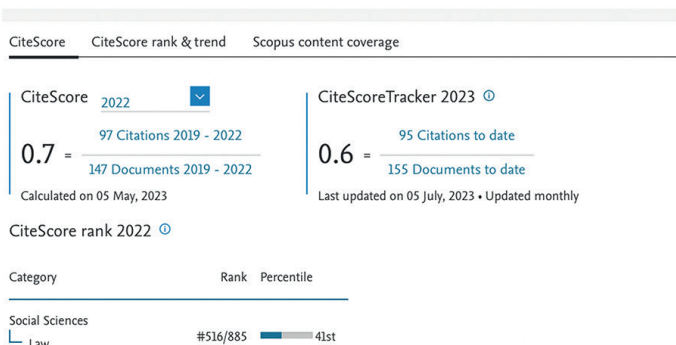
CiteScore CiteScore rank & trend Scopus content coverage

CiteScore 2022

$0.7 = \frac{\text{97 Citations 2019 - 2022}}{\text{147 Documents 2019 - 2022}}$

Calculated on 05 May, 2023

CiteScoreTracker 2023 ⓘ

$0.6 = \frac{\text{95 Citations to date}}{\text{155 Documents to date}}$

Last updated on 05 July, 2023 • Updated monthly

CiteScore rank 2022 ⓘ

| Category | Rank | Percentile |
|---|---|---|
| Social Sciences<br>Law | #516/885 | 41st |